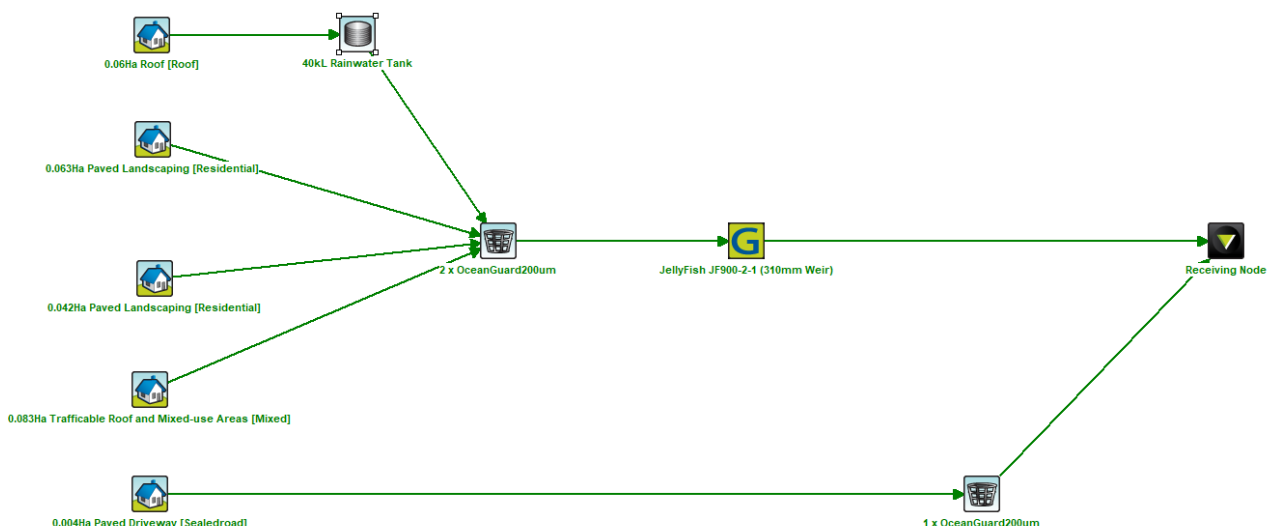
0.06Ha Roof [Roof]

40kL Rainwater Tank

0.063Ha Paved Landscaping [Residential]

2 x OceanGuard200um

JellyFish JF900-2-1 (310mm Weir)

Receiving Node

0.042Ha Paved Landscaping [Residential]

0.083Ha Trafficable Roof and Mixed-use Areas [Mixed]

0.004Ha Paved Driveway [Sealedroad]

1 x OceanGuard200um

G